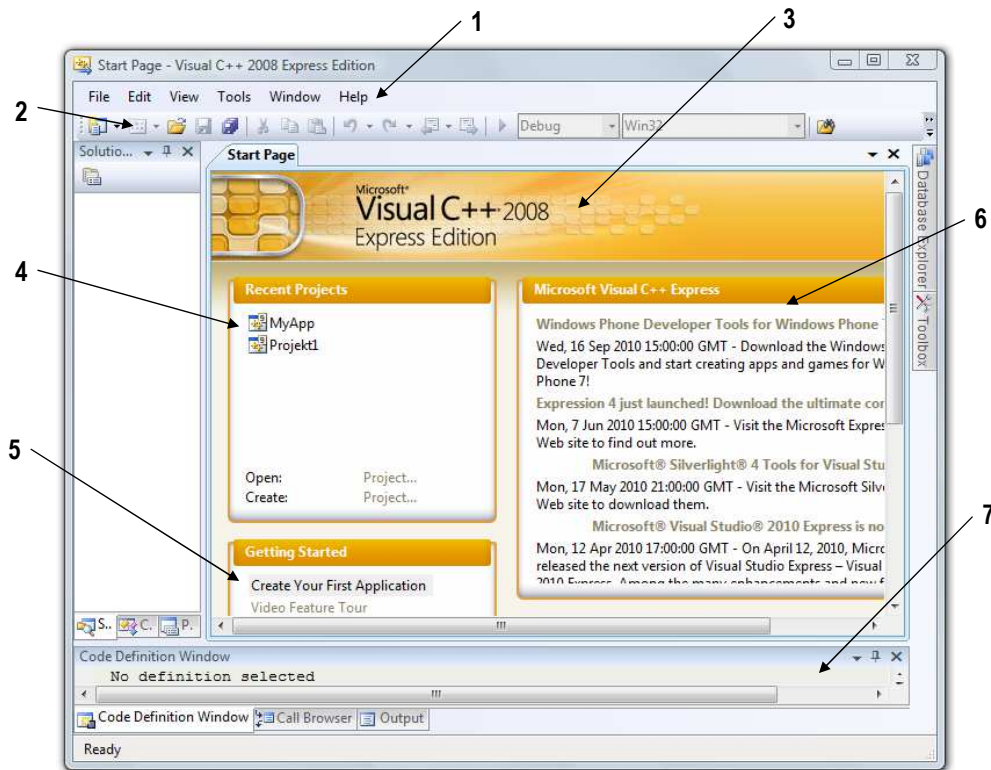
1

3

Start Page - Visual C++ 2008 Express Edition

File Edit View Tools Window Help

2

Debug Win32

Solutio... Start Page

Microsoft® Visual C++ 2008 Express Edition

Database Explorer Toolbox

6

4

Recent Projects

MyApp
Projekt1

Open: Project...
Create: Project...

Microsoft Visual C++ Express

Windows Phone Developer Tools for Windows Phone

Wed, 16 Sep 2010 15:00:00 GMT - Download the Windows Developer Tools and start creating apps and games for W Phone 7!

Expression 4 just launched! Download the ultimate cor

Mon, 7 Jun 2010 15:00:00 GMT - Visit the Microsoft Expres Web site to find out more.

Microsoft® Silverlight® 4 Tools for Visual Stu

Mon, 17 May 2010 21:00:00 GMT - Visit the Microsoft Silve Web site to download them.

Microsoft® Visual Studio® 2010 Express is no

Mon, 12 Apr 2010 17:00:00 GMT - On April 12, 2010, Micro released the next version of Visual Studio Express – Visual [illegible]

5

7

Getting Started

Create Your First Application
Video Feature Tour

S.. C. P.

Code Definition Window
No definition selected

Code Definition Window Call Browser Output

Ready